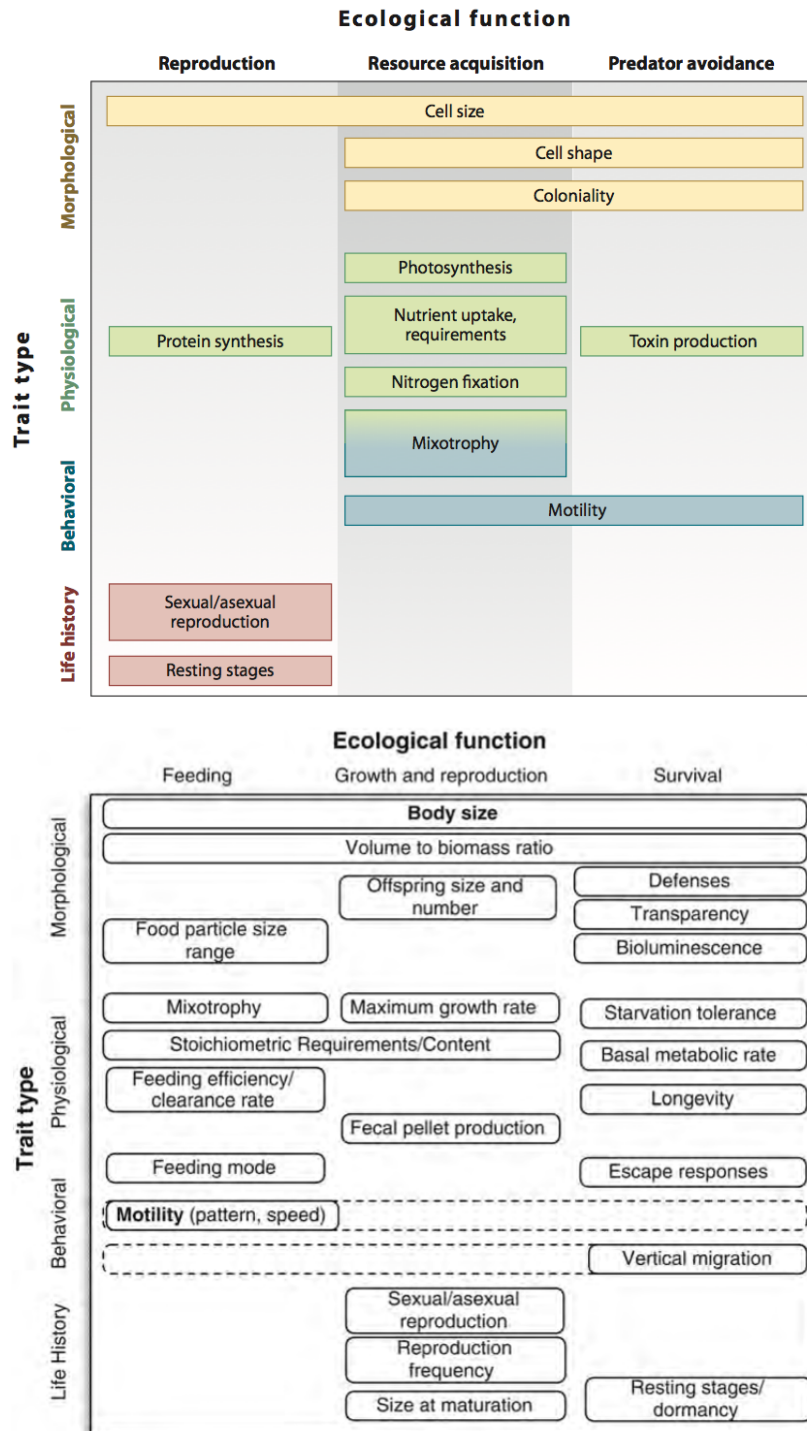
Ecological function

Reproduction

Resource acquisition

Predator avoidance

Trait type

Morphological

Physiological

Behavioral

Life history

Cell size

Cell shape

Coloniality

Photosynthesis

Protein synthesis

Nutrient uptake, requirements

Toxin production

Nitrogen fixation

Mixotrophy

Motility

Sexual/asexual reproduction

Resting stages

Ecological function

Feeding

Growth and reproduction

Survival

Trait type

Morphological

Physiological

Behavioral

Life History

Body size

Volume to biomass ratio

Offspring size and number

Defenses

Transparency

Food particle size range

Bioluminescence

Mixotrophy

Maximum growth rate

Starvation tolerance

Stoichiometric Requirements/Content

Basal metabolic rate

Feeding efficiency/ clearance rate

Longevity

Fecal pellet production

Feeding mode

Escape responses

Motility (pattern, speed)

Vertical migration

Sexual/asexual reproduction

Reproduction frequency

Size at maturation

Resting stages/ dormancy